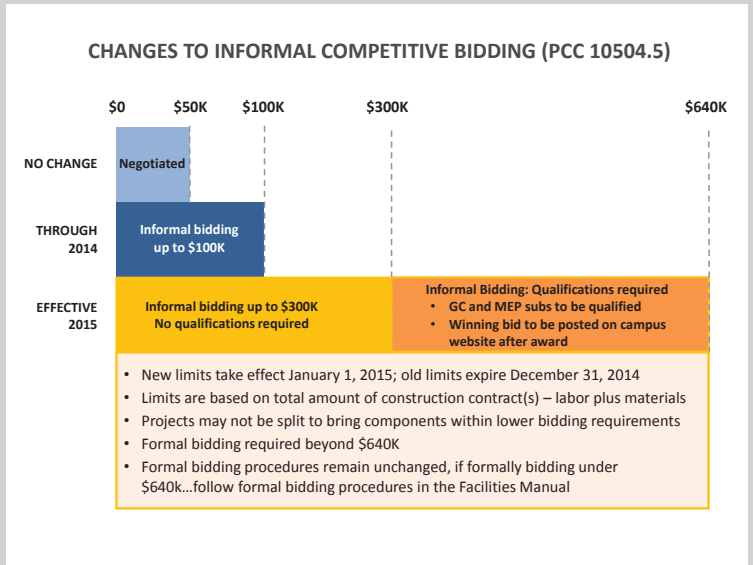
CHANGES TO INFORMAL COMPETITIVE BIDDING (PCC 10504.5)

$0 $50K $100K $300K $640K

NO CHANGE

Negotiated

THROUGH 2014

Informal bidding up to $100K

EFFECTIVE 2015

Informal bidding up to $300K
No qualifications required

Informal Bidding: Qualifications required
• GC and MEP subs to be qualified
• Winning bid to be posted on campus website after award

• New limits take effect January 1, 2015; old limits expire December 31, 2014
• Limits are based on total amount of construction contract(s) – labor plus materials
• Projects may not be split to bring components within lower bidding requirements
• Formal bidding required beyond $640K
• Formal bidding procedures remain unchanged, if formally bidding under $640k…follow formal bidding procedures in the Facilities Manual